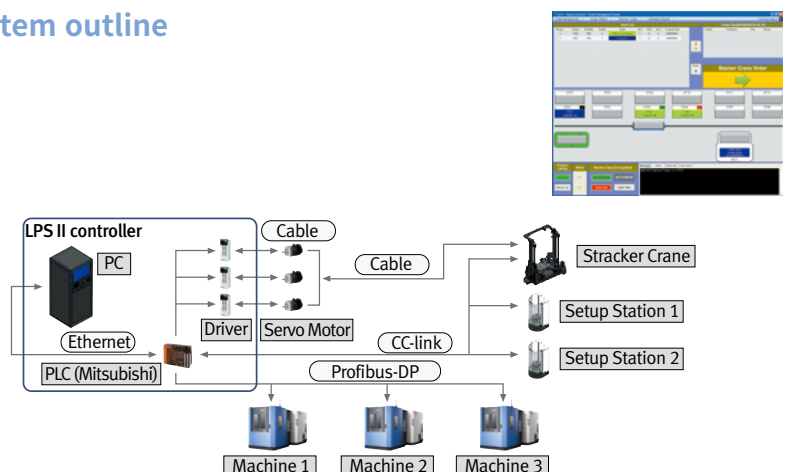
tem outline

Stacker Crane Order

LPS II controller

PC

Cable

Cable

Stracker Crane

Setup Station 1

Driver

Servo Motor

Ethernet

CC-link

Setup Station 2

PLC (Mitsubishi)

Profibus-DP

Machine 1

Machine 2

Machine 3